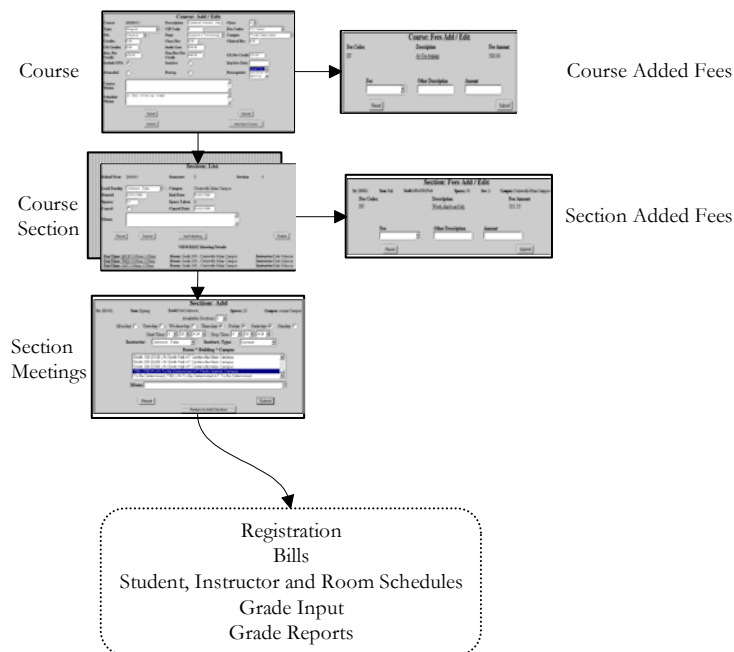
Course

Course: Add / Edit

Course Added Fees

Course: Fees Add / Edit

Course Section

Section: Edit

Section Added Fees

Section: Fees Add / Edit

Section Meetings

Section: Add

Registration
Bills
Student, Instructor and Room Schedules
Grade Input
Grade Reports